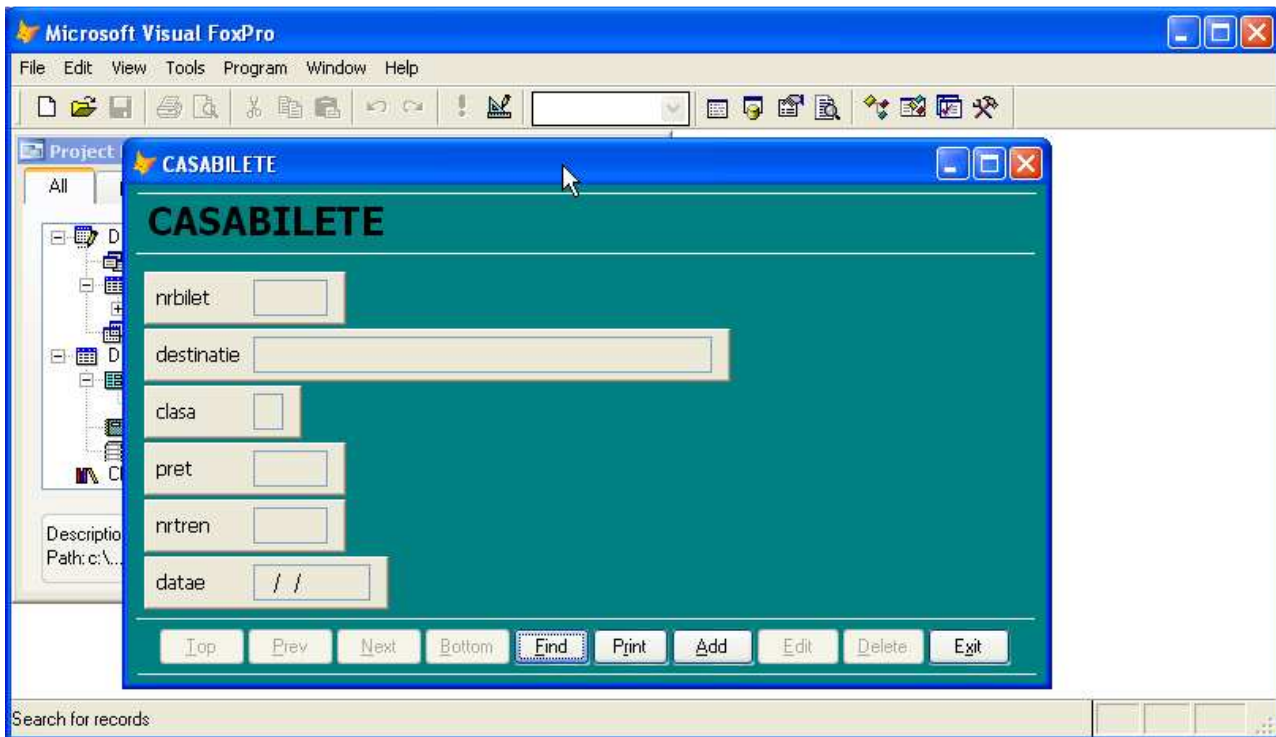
Microsoft Visual FoxPro

File Edit View Tools Program Window Help

Project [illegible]

All

D

D

C

Descriptio
Path: c:\...

CASABILETE

CASABILETE

nrbilet

destinatie

clasa

pret

nrtren

datae / /

Top Prev Next Bottom Find Print Add Edit Delete Exit

Search for records